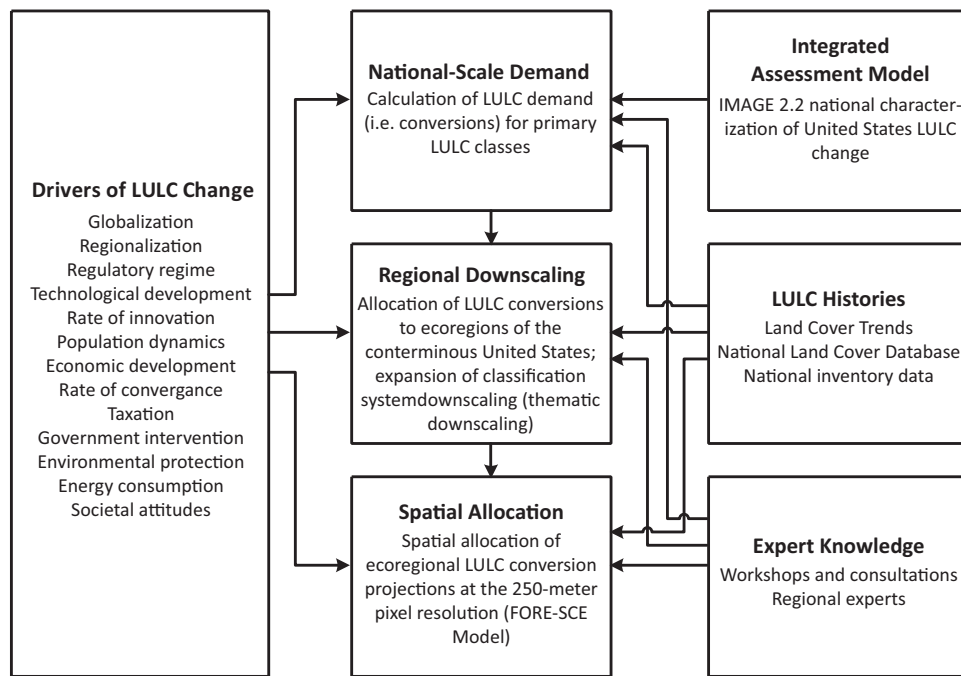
Drivers of LULC Change

Globalization
Regionalization
Regulatory regime
Technological development
Rate of innovation
Population dynamics
Economic development
Rate of convergance
Taxation
Government intervention
Environmental protection
Energy consumption
Societal attitudes

National-Scale Demand

Calculation of LULC demand (i.e. conversions) for primary LULC classes

Regional Downscaling

Allocation of LULC conversions to ecoregions of the conterminous United States; expansion of classification systemdownscaling (thematic downscaling)

Spatial Allocation

Spatial allocation of ecoregional LULC conversion projections at the 250-meter pixel resolution (FORE-SCE Model)

Integrated Assessment Model

IMAGE 2.2 national characterization of United States LULC change

LULC Histories

Land Cover Trends
National Land Cover Database
National inventory data

Expert Knowledge

Workshops and consultations
Regional experts